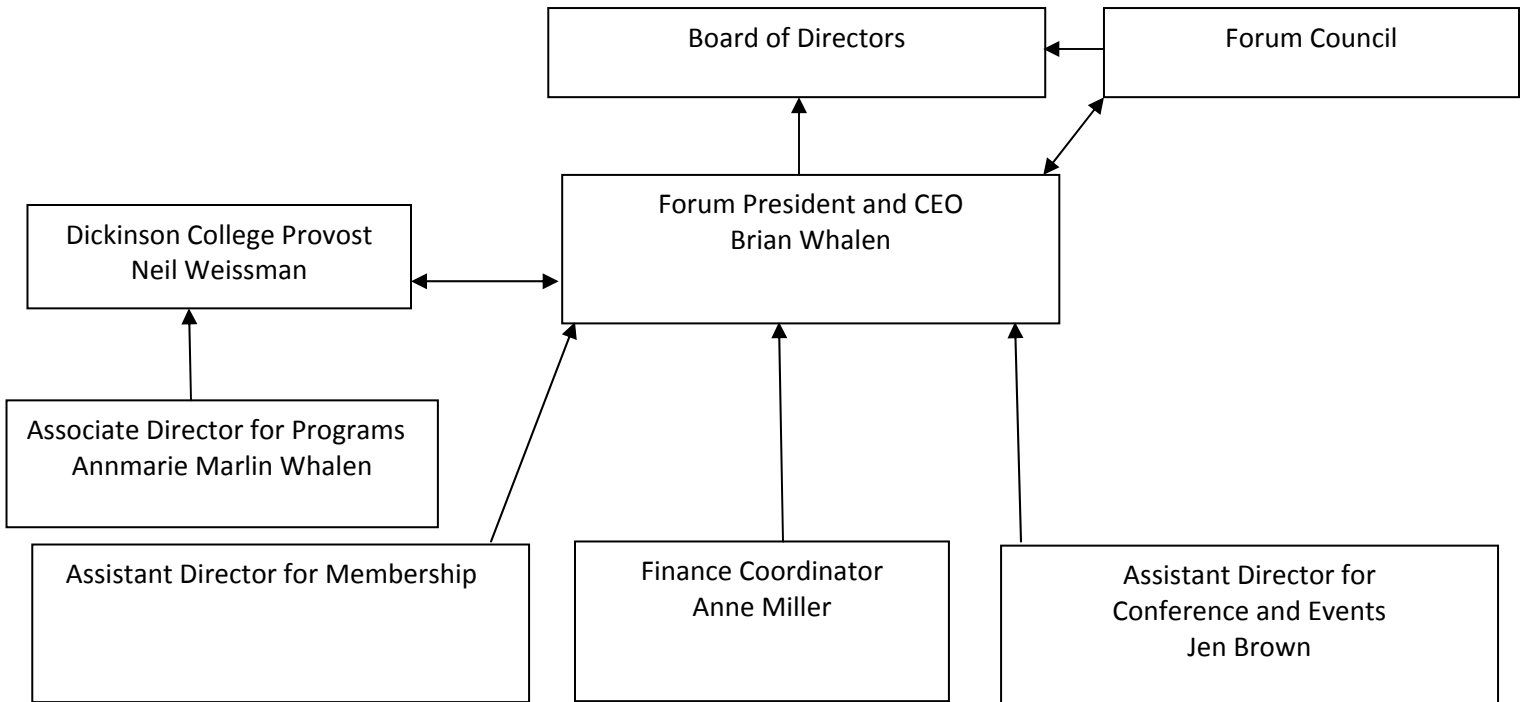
Board of Directors

Forum Council

Dickinson College Provost
Neil Weissman

Forum President and CEO
Brian Whalen

Associate Director for Programs
Annmarie Marlin Whalen

Assistant Director for Membership

Finance Coordinator
Anne Miller

Assistant Director for
Conference and Events
Jen Brown